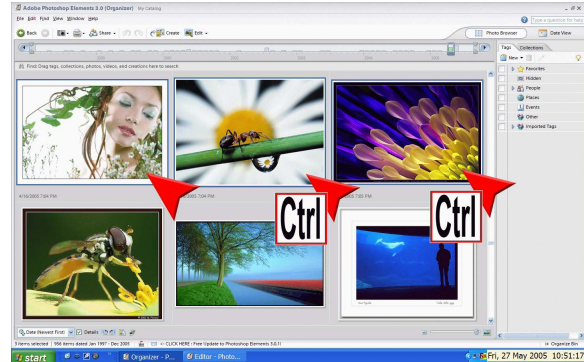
Adobe Photoshop Elements 3.0 (Organizer) My Catalog
File Edit Find View Window Help
Type a question for help
Back Share Create Edit
Photo Browser Date View
Tags Collections
New
Favorites
Hidden
People
Places
Events
Other
Imported Tags
Find: Drag tags, collections, photos, videos, and creations here to search
4/16/2005 7:04 PM
2005 7:04 PM
2005 7:05 PM
Ctrl
Ctrl
Date (Newest First) Details
3 items selected 566 items dated Jan 1997 - Dec 2005 <-- CLICK HERE: Free Update to Photoshop Elements 3.0.1!
Organize Bin
start Organizer - P... Editor - Photo...
Fri, 27 May 2005 10:51:17